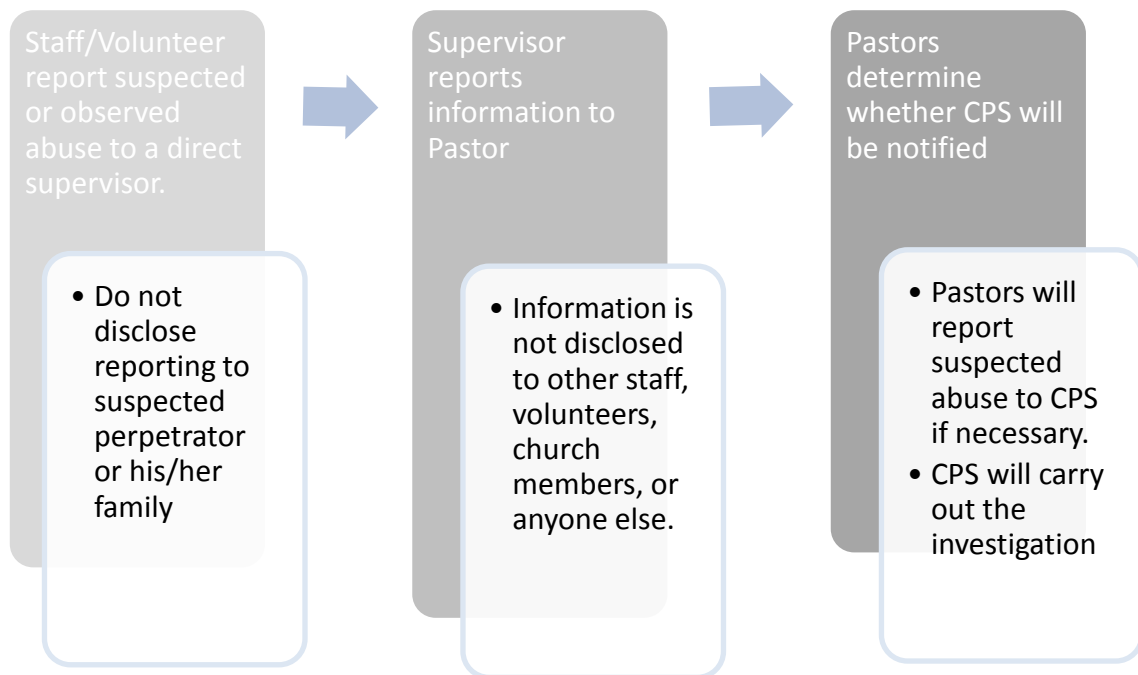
Staff/Volunteer report suspected or observed abuse to a direct supervisor.

- Do not disclose reporting to suspected perpetrator or his/her family

Supervisor reports information to Pastor

- Information is not disclosed to other staff, volunteers, church members, or anyone else.

Pastors determine whether CPS will be notified

- Pastors will report suspected abuse to CPS if necessary.
- CPS will carry out the investigation